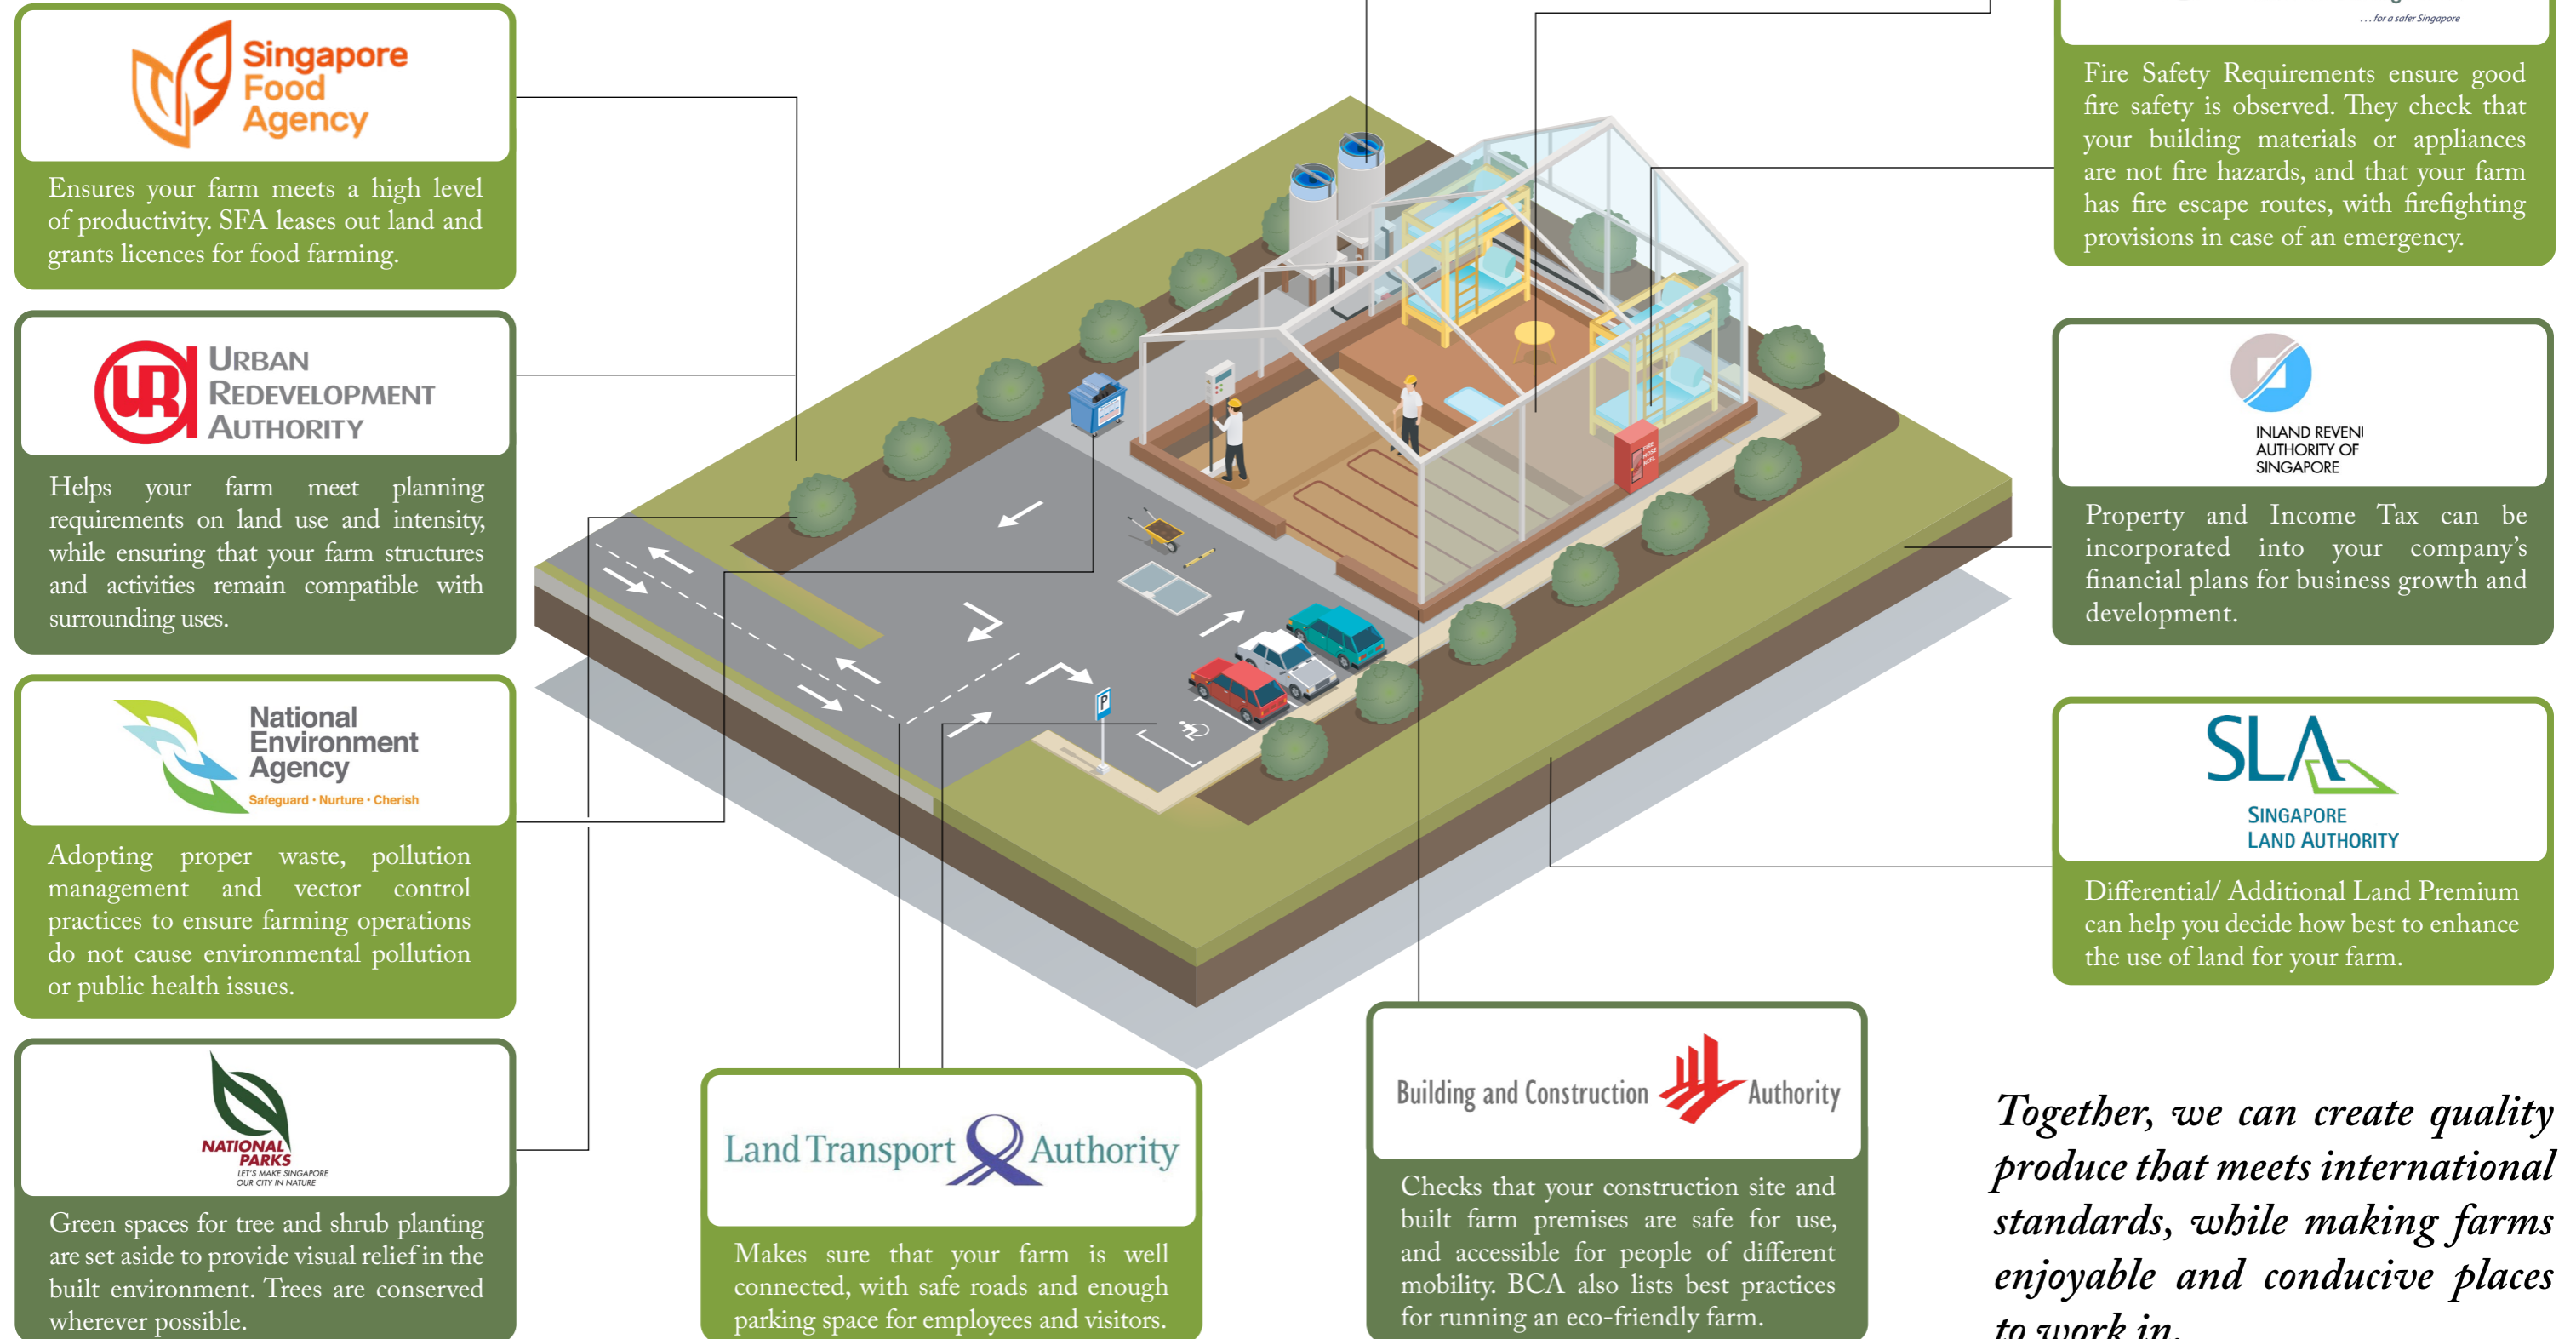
Singapore Food Agency

Ensures your farm meets a high level of productivity. SFA leases out land and grants licences for food farming.

URBAN REDEVELOPMENT AUTHORITY

Helps your farm meet planning requirements on land use and intensity, while ensuring that your farm structures and activities remain compatible with surrounding uses.

National Environment Agency
Safeguard · Nurture · Cherish

Adopting proper waste, pollution management and vector control practices to ensure farming operations do not cause environmental pollution or public health issues.

NATIONAL PARKS
LET'S MAKE SINGAPORE OUR CITY IN NATURE

Green spaces for tree and shrub planting are set aside to provide visual relief in the built environment. Trees are conserved wherever possible.

Land Transport Authority

Makes sure that your farm is well connected, with safe roads and enough parking space for employees and visitors.

Building and Construction Authority

Checks that your construction site and built farm premises are safe for use, and accessible for people of different mobility. BCA also lists best practices for running an eco-friendly farm.

. . . for a safer Singapore

Fire Safety Requirements ensure good fire safety is observed. They check that your building materials or appliances are not fire hazards, and that your farm has fire escape routes, with firefighting provisions in case of an emergency.

INLAND REVENUE AUTHORITY OF SINGAPORE

Property and Income Tax can be incorporated into your company's financial plans for business growth and development.

SLA
SINGAPORE LAND AUTHORITY

Differential/ Additional Land Premium can help you decide how best to enhance the use of land for your farm.

Together, we can create quality produce that meets international standards, while making farms enjoyable and conducive places to work in.